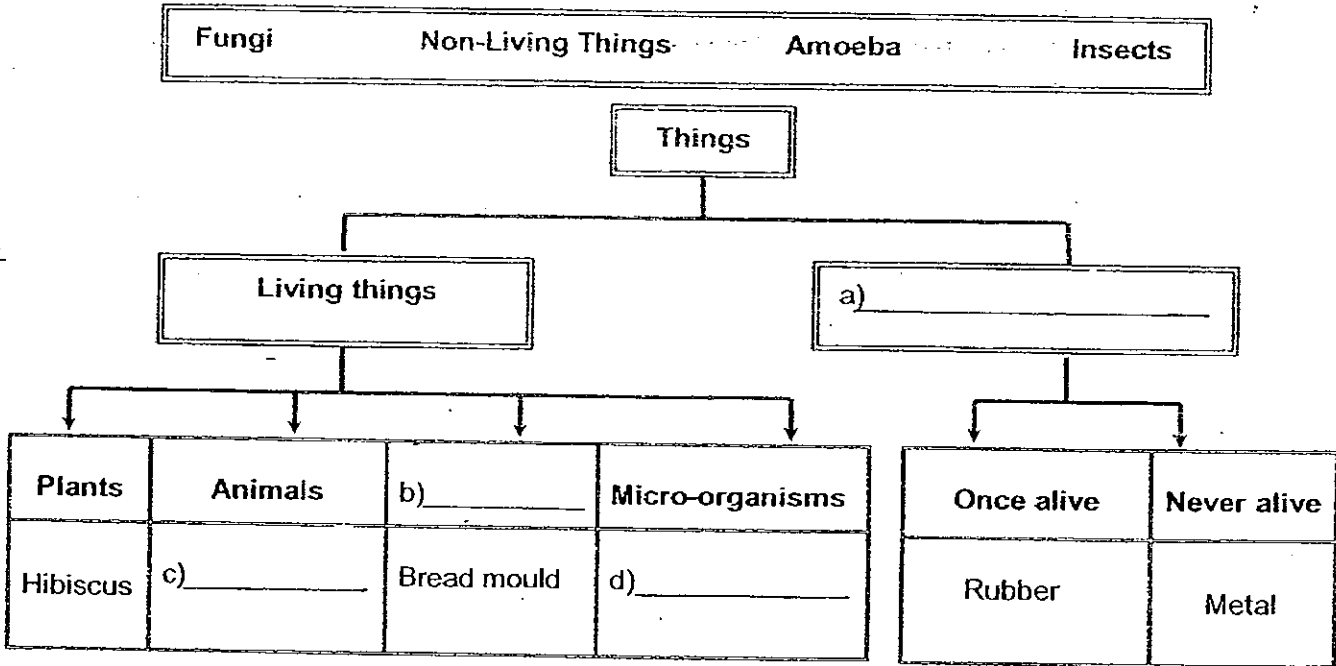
Fungi Non-Living Things Amoeba Insects

Things

Living things

a)\_\_\_\_\_\_\_\_\_\_\_\_

| Plants | Animals | b)\_\_\_\_\_\_\_\_ | Micro-organisms |
|---|---|---|---|
| Hibiscus | c)\_\_\_\_\_\_\_\_ | Bread mould | d)\_\_\_\_\_\_\_\_ |

| Once alive | Never alive |
|---|---|
| Rubber | Metal |